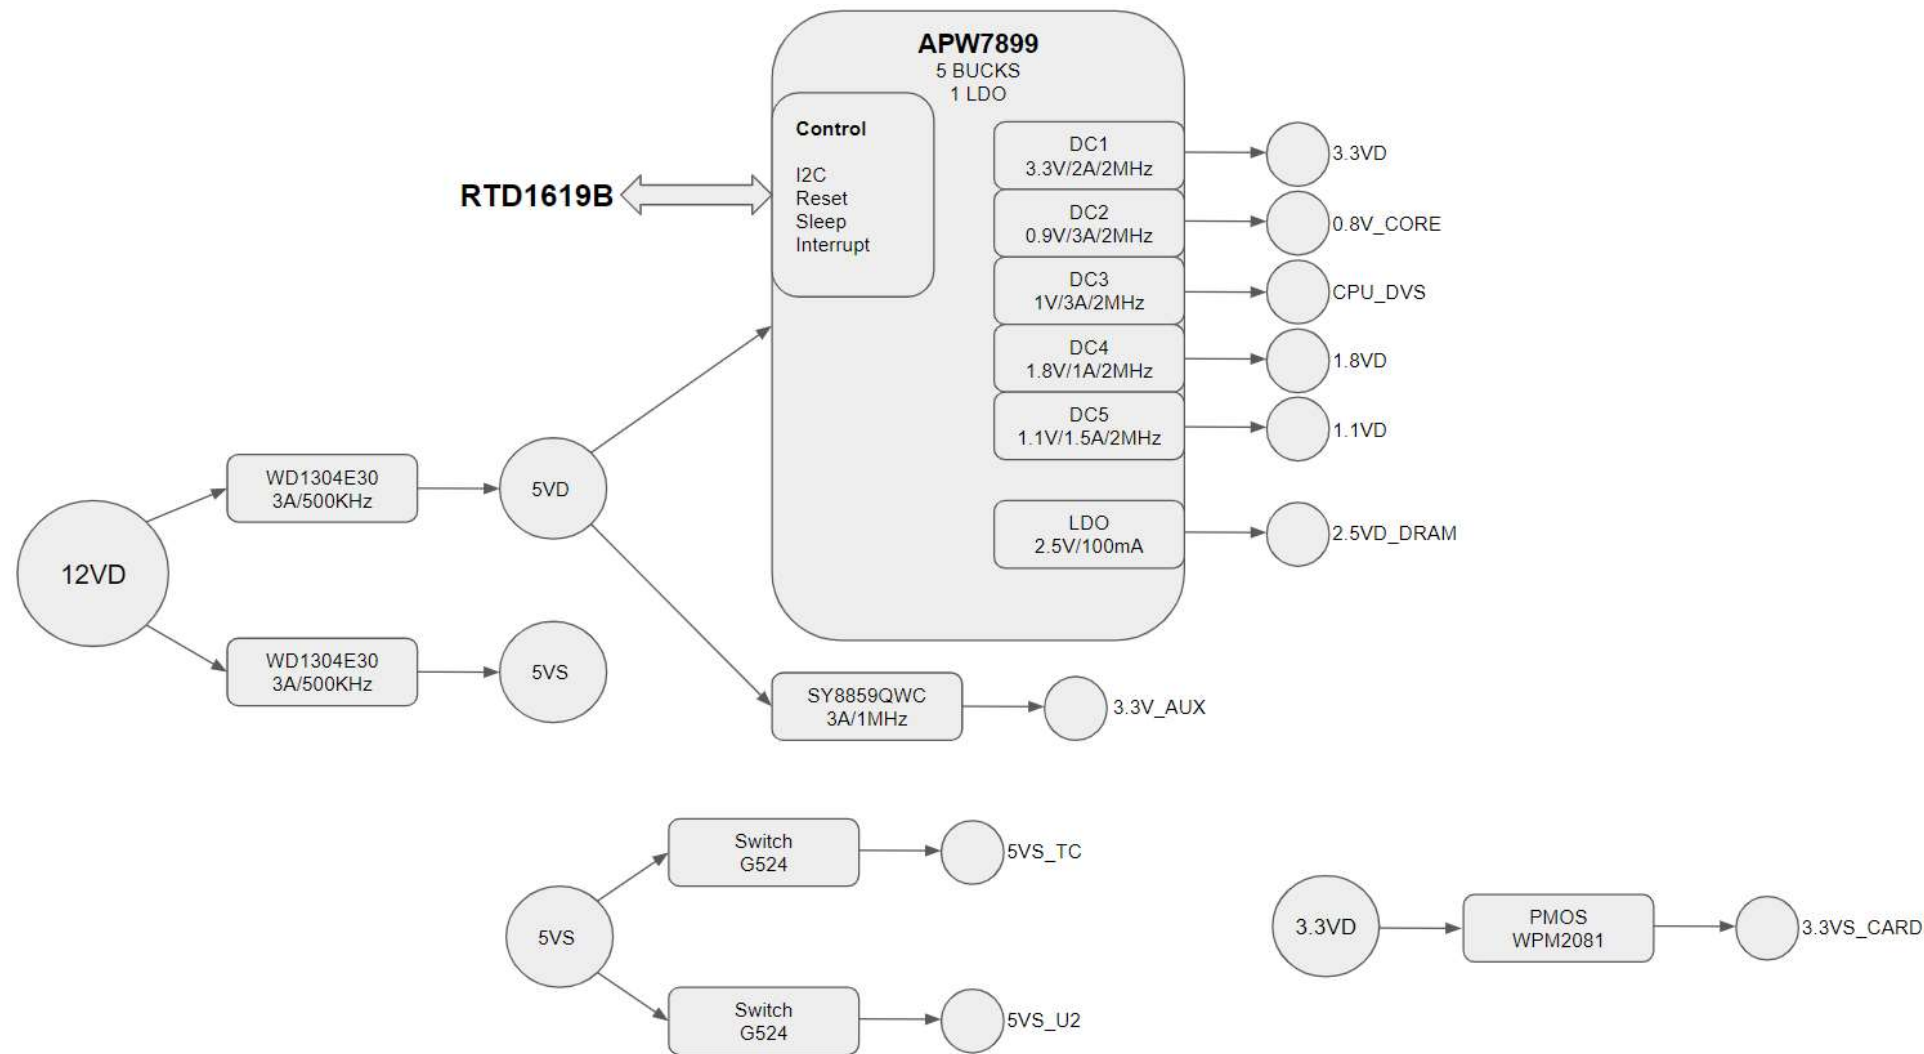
APW7899
5 BUCKS
1 LDO

Control

I2C
Reset
Sleep
Interrupt

RTD1619B

DC1
3.3V/2A/2MHz

3.3VD

DC2
0.9V/3A/2MHz

0.8V_CORE

DC3
1V/3A/2MHz

CPU_DVS

DC4
1.8V/1A/2MHz

1.8VD

DC5
1.1V/1.5A/2MHz

1.1VD

LDO
2.5V/100mA

2.5VD_DRAM

12VD

WD1304E30
3A/500KHz

5VD

WD1304E30
3A/500KHz

5VS

SY8859QWC
3A/1MHz

3.3V_AUX

5VS

Switch
G524

5VS_TC

Switch
G524

5VS_U2

3.3VD

PMOS
WPM2081

3.3VS_CARD